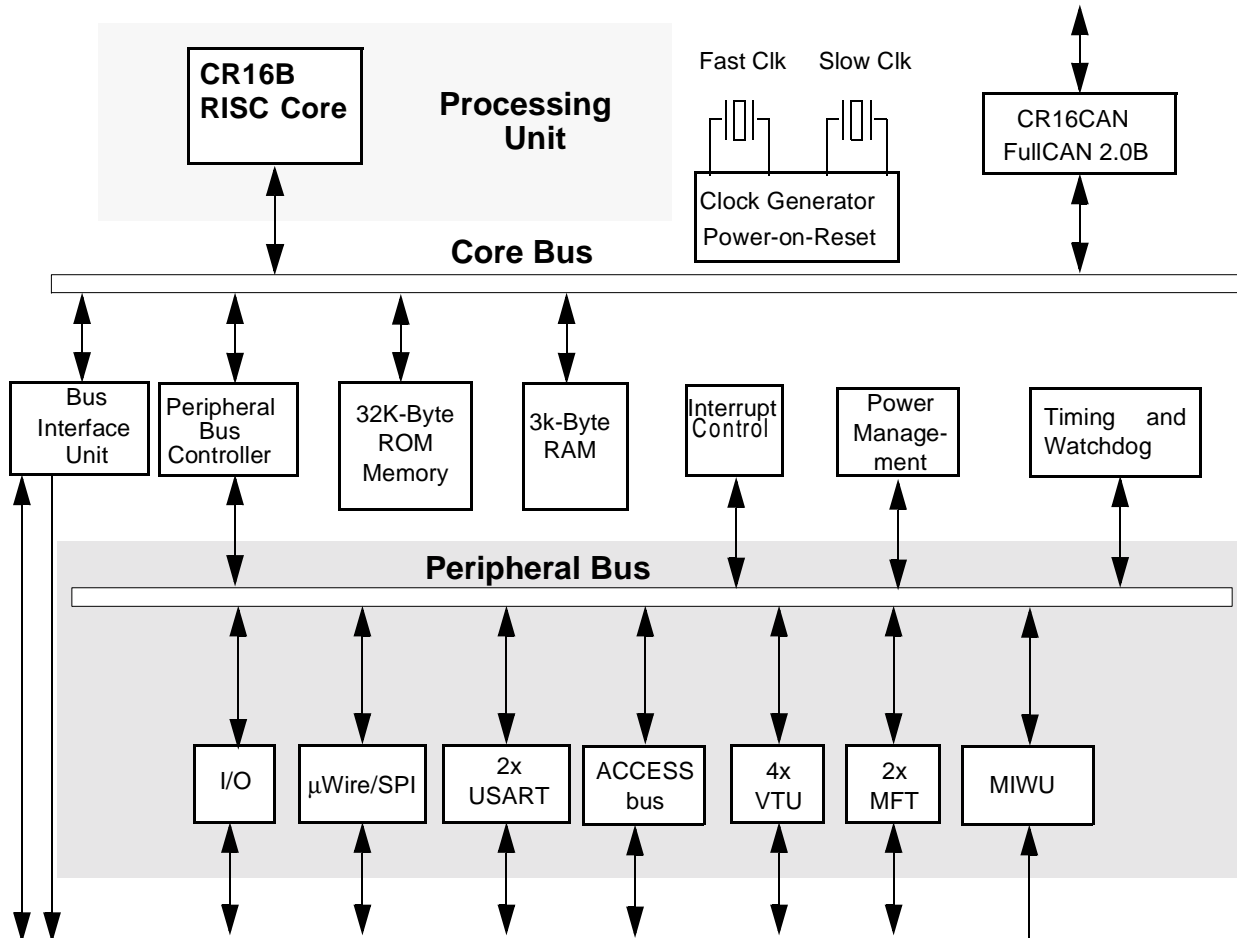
CR16B RISC Core

Processing Unit

Fast Clk

Slow Clk

CR16CAN FullCAN 2.0B

Clock Generator Power-on-Reset

Core Bus

Bus Interface Unit

Peripheral Bus Controller

32K-Byte ROM Memory

3k-Byte RAM

Interrupt Control

Power Management

Timing and Watchdog

Peripheral Bus

I/O

μWire/SPI

2x USART

ACCESS bus

4x VTU

2x MFT

MIWU